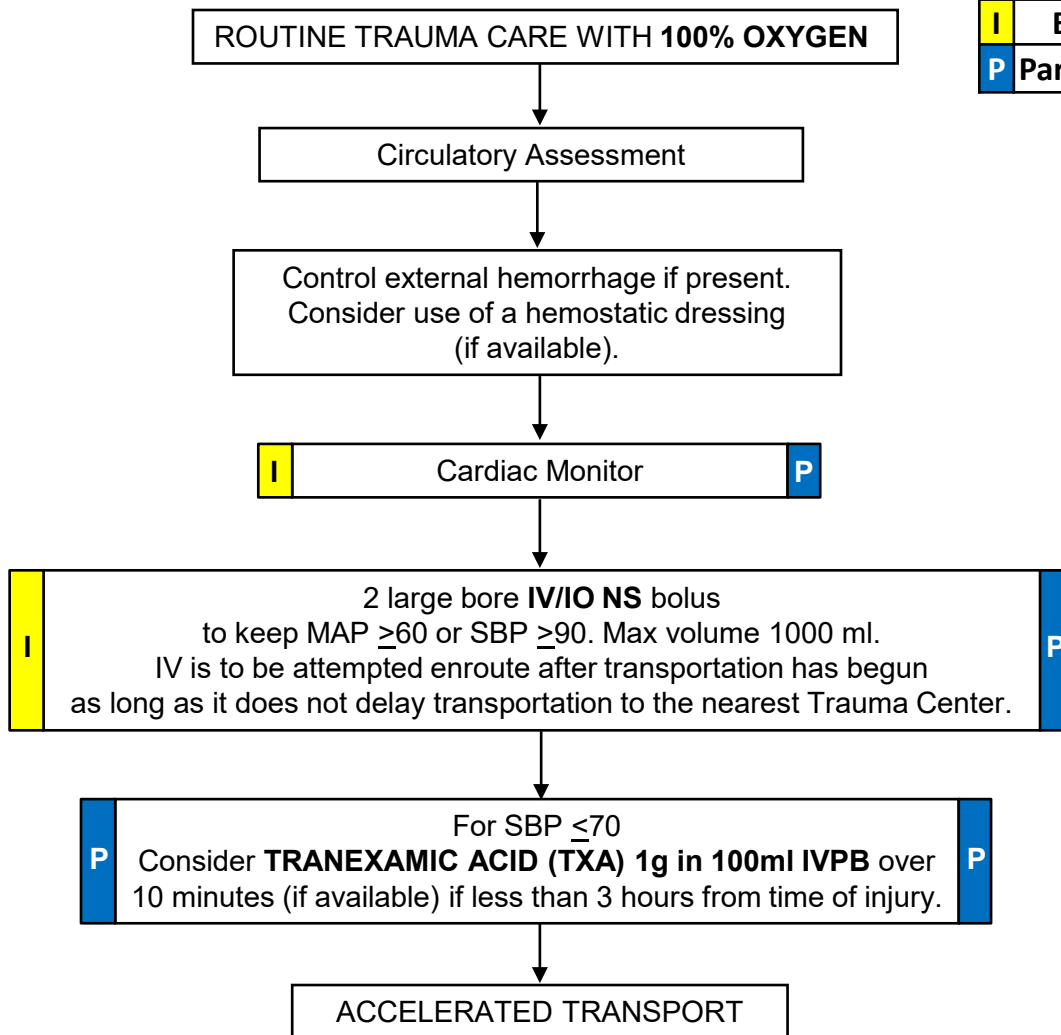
ROUTINE TRAUMA CARE WITH **100% OXYGEN**

| I | E |
|---|---|
| P | Par |

Circulatory Assessment

Control external hemorrhage if present. Consider use of a hemostatic dressing (if available).

I Cardiac Monitor P

I 2 large bore **IV/IO NS** bolus to keep MAP $\geq$60 or SBP $\geq$90. Max volume 1000 ml. IV is to be attempted enroute after transportation has begun as long as it does not delay transportation to the nearest Trauma Center. P

P For SBP $\leq$70 Consider **TRANEXAMIC ACID (TXA) 1g in 100ml IVPB** over 10 minutes (if available) if less than 3 hours from time of injury. P

ACCELERATED TRANSPORT